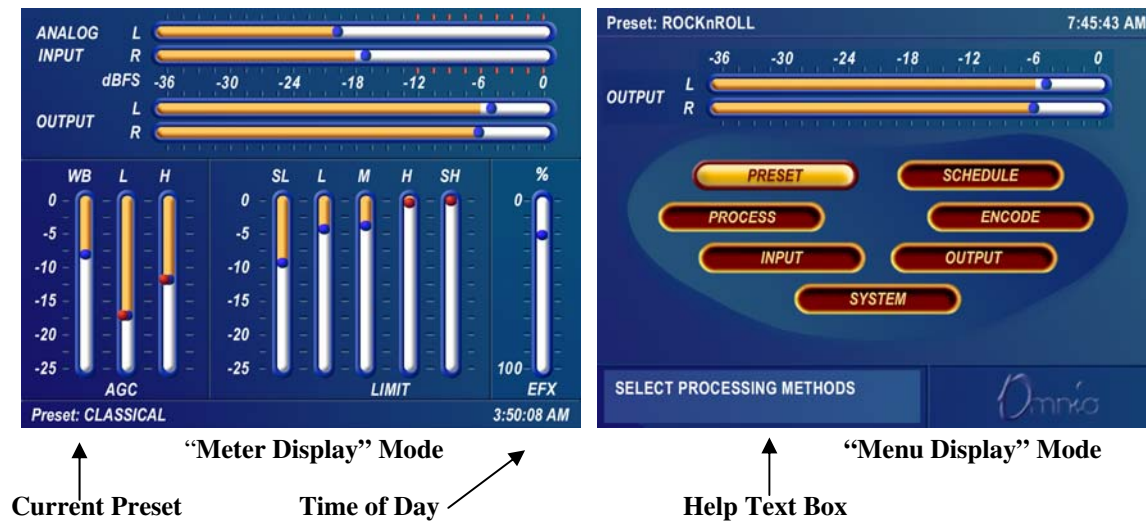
ANALOG INPUT L
R
dBFS -36 -30 -24 -18 -12 -6 0
OUTPUT L
R

WB L H
0
-5
-10
-15
-20
-25
AGC

SL L M H SH
0
-5
-10
-15
-20
-25
LIMIT

%
0
100
EFX

Preset: CLASSICAL 3:50:08 AM

Preset: ROCKnROLL 7:45:43 AM
-36 -30 -24 -18 -12 -6 0
OUTPUT L
R

PRESET
SCHEDULE
PROCESS
ENCODE
INPUT
OUTPUT
SYSTEM

SELECT PROCESSING METHODS

Omnia

"Meter Display" Mode

"Menu Display" Mode

Current Preset

Time of Day

Help Text Box